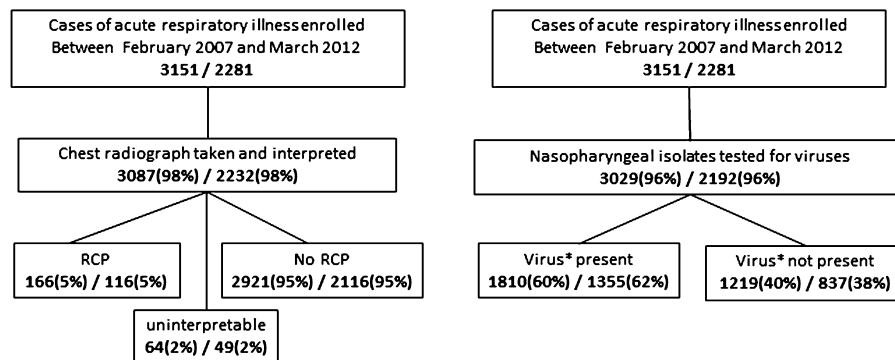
Cases of acute respiratory illnessenrolled
Between February 2007 and March 2012
3151 / 2281

Chest radiograph taken and interpreted
3087(98%) / 2232(98%)

RCP
166(5%) / 116(5%)

uninterpretable
64(2%) / 49(2%)

No RCP
2921(95%) / 2116(95%)

Cases of acute respiratory illnessenrolled
Between February 2007 and March 2012
3151 / 2281

Nasopharyngeal isolates tested for viruses
3029(96%) / 2192(96%)

Virus* present
1810(60%) / 1355(62%)

Virus* not present
1219(40%) / 837(38%)